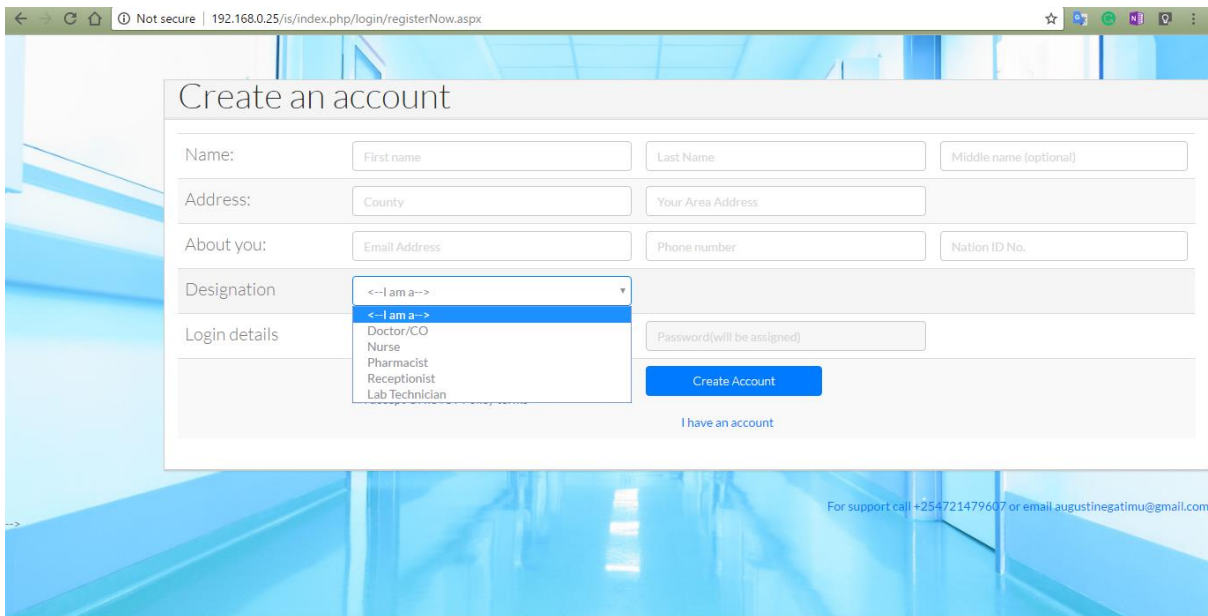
Not secure | 192.168.0.25/is/index.php/login/registerNow.aspx

Create an account

Name:
First name
Last Name
Middle name (optional)

Address:
County
Your Area Address

About you:
Email Address
Phone number
Nation ID No.

Designation
<--I am a-->
<--I am a-->
Doctor/CO
Nurse
Pharmacist
Receptionist
Lab Technician

Login details
Password(will be assigned)

Create Account

I have an account

For support call +254721479607 or email augustinegatimu@gmail.com

-->